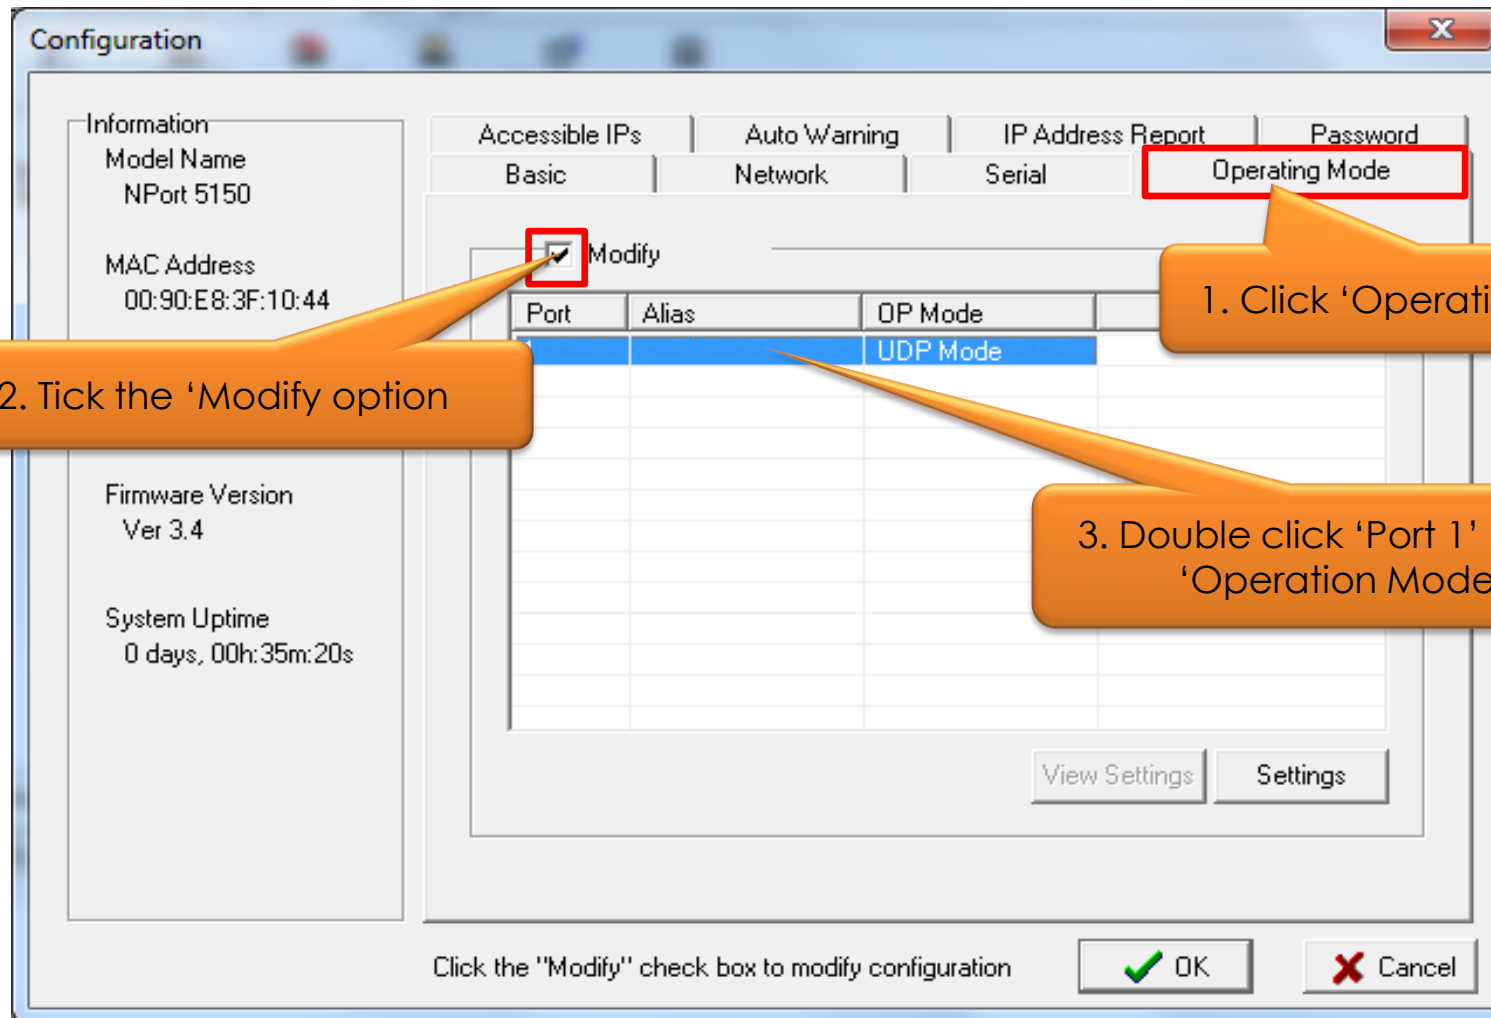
Configuration

Information
Model Name
NPort 5150

MAC Address
00:90:E8:3F:10:44

2. Tick the ‘Modify option

Firmware Version
Ver 3.4

System Uptime
0 days, 00h:35m:20s

Accessible IPs | Auto Warning | IP Address Report | Password
Basic | Network | Serial | Operating Mode

1. Click ‘Operati

Modify

| Port | Alias | OP Mode |
|---|---|---|
| 1 | | UDP Mode |

3. Double click ‘Port 1’
‘Operation Mode

View Settings
Settings

Click the "Modify" check box to modify configuration
OK
Cancel